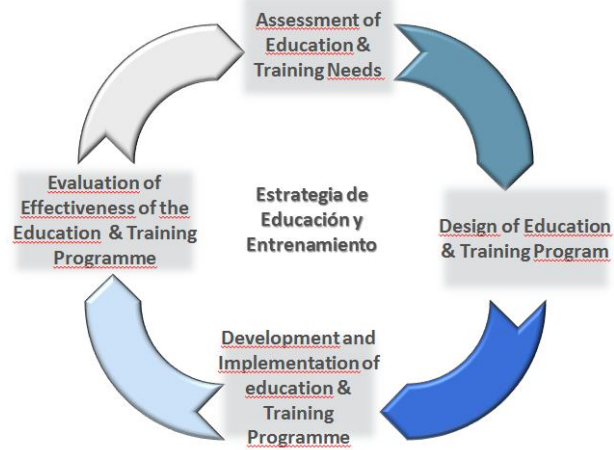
Assessment of Education & Training Needs

Design of Education & Training Program

Development and Implementation of education & Training Programme

Evaluation of Effectiveness of the Education & Training Programme

Estrategia de Educación y Entrenamiento